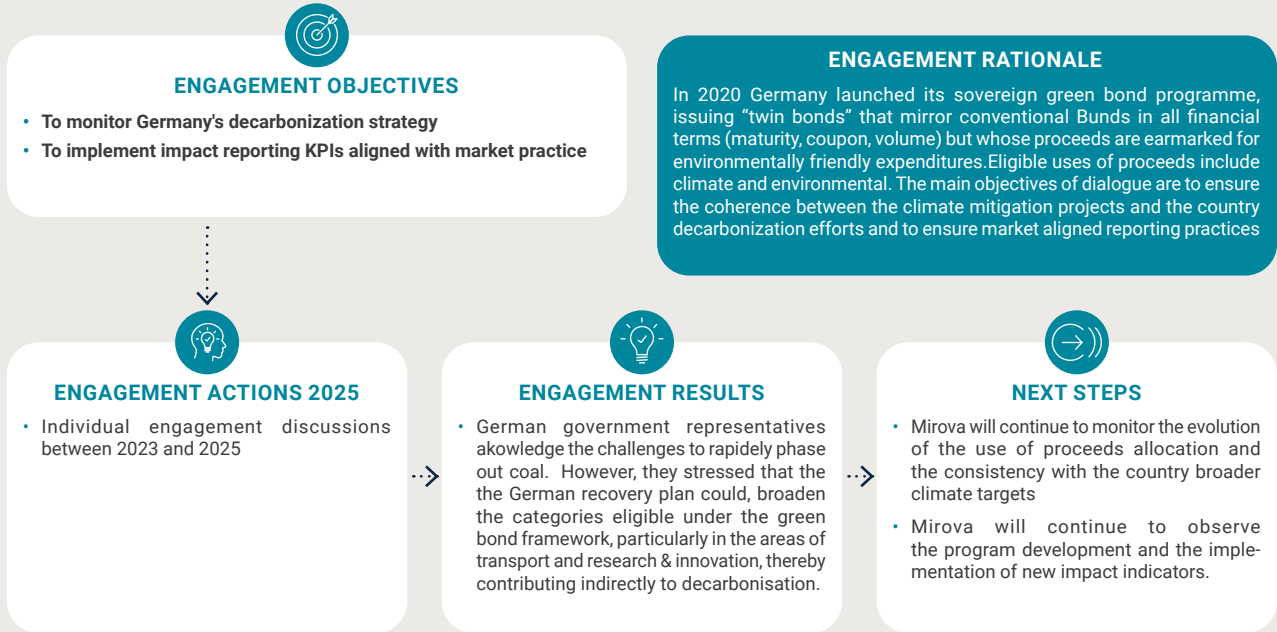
ENGAGEMENT OBJECTIVES

• To monitor Germany's decarbonization strategy
• To implement impact reporting KPIs aligned with market practice

ENGAGEMENT RATIONALE

In 2020 Germany launched its sovereign green bond programme, issuing “twin bonds” that mirror conventional Bunds in all financial terms (maturity, coupon, volume) but whose proceeds are earmarked for environmentally friendly expenditures.Eligible uses of proceeds include climate and environmental. The main objectives of dialogue are to ensure the coherence between the climate mitigation projects and the country decarbonization efforts and to ensure market aligned reporting practices

ENGAGEMENT ACTIONS 2025

• Individual engagement discussions between 2023 and 2025

ENGAGEMENT RESULTS

• German government representatives akowledge the challenges to rapidely phase out coal. However, they stressed that the the German recovery plan could, broaden the categories eligible under the green bond framework, particularly in the areas of transport and research & innovation, thereby contributing indirectly to decarbonisation.

NEXT STEPS

• Mirova will continue to monitor the evolution of the use of proceeds allocation and the consistency with the country broader climate targets
• Mirova will continue to observe the program development and the implementation of new impact indicators.